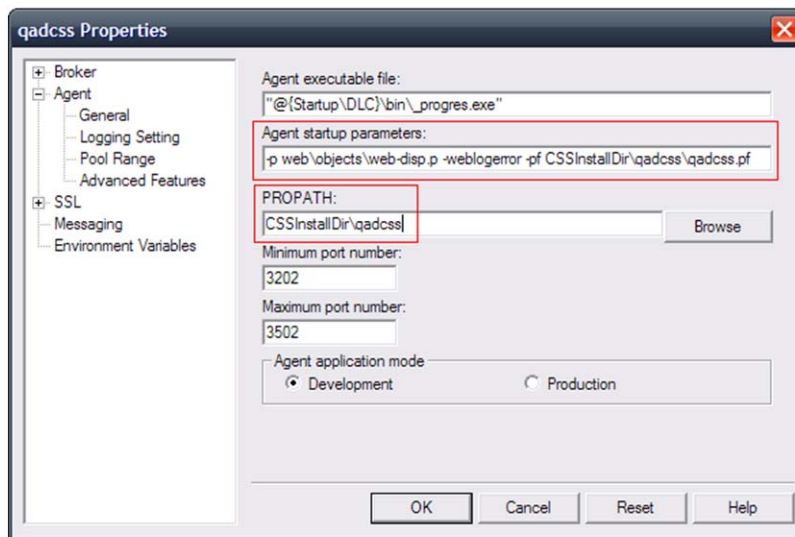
qadcss Properties

Broker
Agent
General
Logging Setting
Pool Range
Advanced Features
SSL
Messaging
Environment Variables

Agent executable file:
"@{Startup\DLC}\bin\_progres.exe"

Agent startup parameters:
-p web\objects\web-disp.p -weblogerror -pf CSSInstallDir\qadcss\qadcss.pf

PROPATH:
CSSInstallDir\qadcss

Browse

Minimum port number:
3202

Maximum port number:
3502

Agent application mode
Development
Production

OK
Cancel
Reset
Help